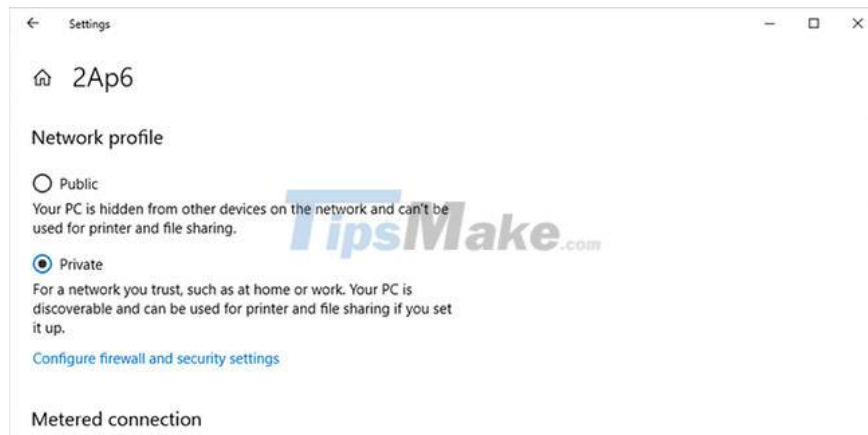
Settings

2Ap6

Network profile

Public

Your PC is hidden from other devices on the network and can't be used for printer and file sharing.

TipsMake.com

Private

For a network you trust, such as at home or work. Your PC is discoverable and can be used for printer and file sharing if you set it up.

Configure firewall and security settings

Metered connection